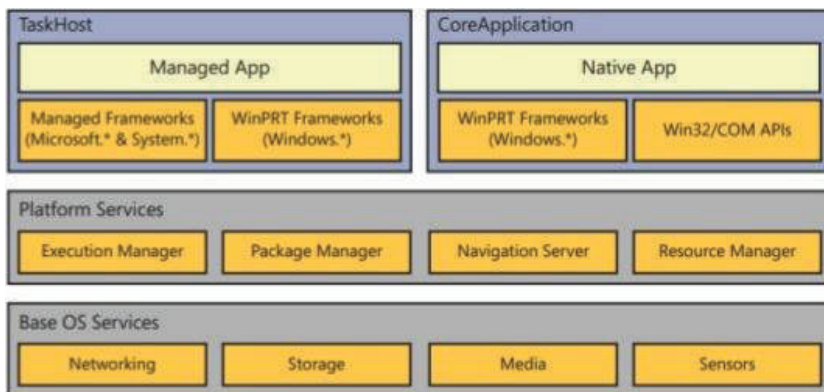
TaskHost

Managed App

Managed Frameworks (Microsoft.* & System.*)

WinPRT Frameworks (Windows.*)

CoreApplication

Native App

WinPRT Frameworks (Windows.*)

Win32/COM APIs

Platform Services

Execution Manager

Package Manager

Navigation Server

Resource Manager

Base OS Services

Networking

Storage

Media

Sensors